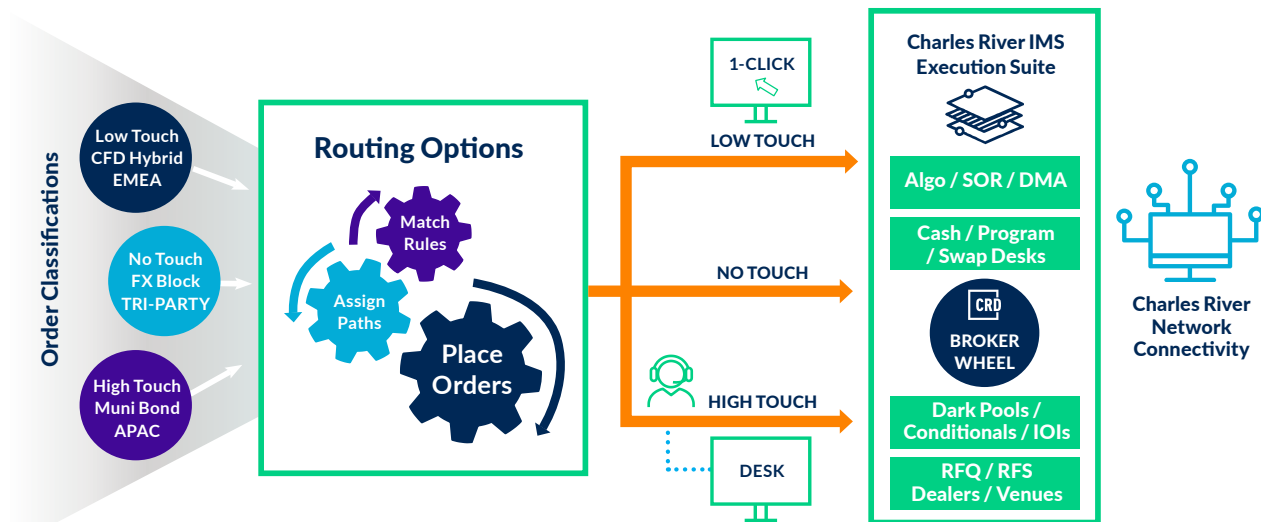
Order Classifications

Low Touch
CFD Hybrid
EMEA

No Touch
FX Block
TRI-PARTY

High Touch
Muni Bond
APAC

Routing Options

Match Rules

Assign Paths

Place Orders

1-CLICK

LOW TOUCH

NO TOUCH

HIGH TOUCH

DESK

Charles River IMS Execution Suite

Algo / SOR / DMA

Cash / Program / Swap Desks

CRD

BROKER WHEEL

Dark Pools / Conditionals / IOIs

RFQ / RFS Dealers / Venues

Charles River Network Connectivity